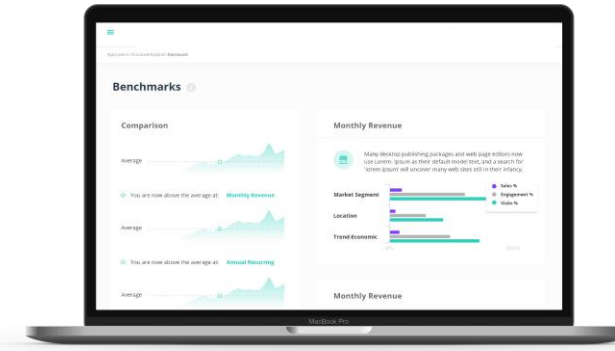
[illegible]

Benchmarks

Comparison

Average

You are now above the average at: Monthly Revenue

Average

You are now above the average at: Annual Recurring

Average

Monthly Revenue

Many desktop publishing packages and web page editors now use Lorem Ipsum as their default model text, and a search for 'lorem ipsum' will uncover many web sites still in their infancy.

Market Segment

Location

Trend-Economic

Sales %
Engagement %
Visits %

Monthly Revenue

MacBook Pro